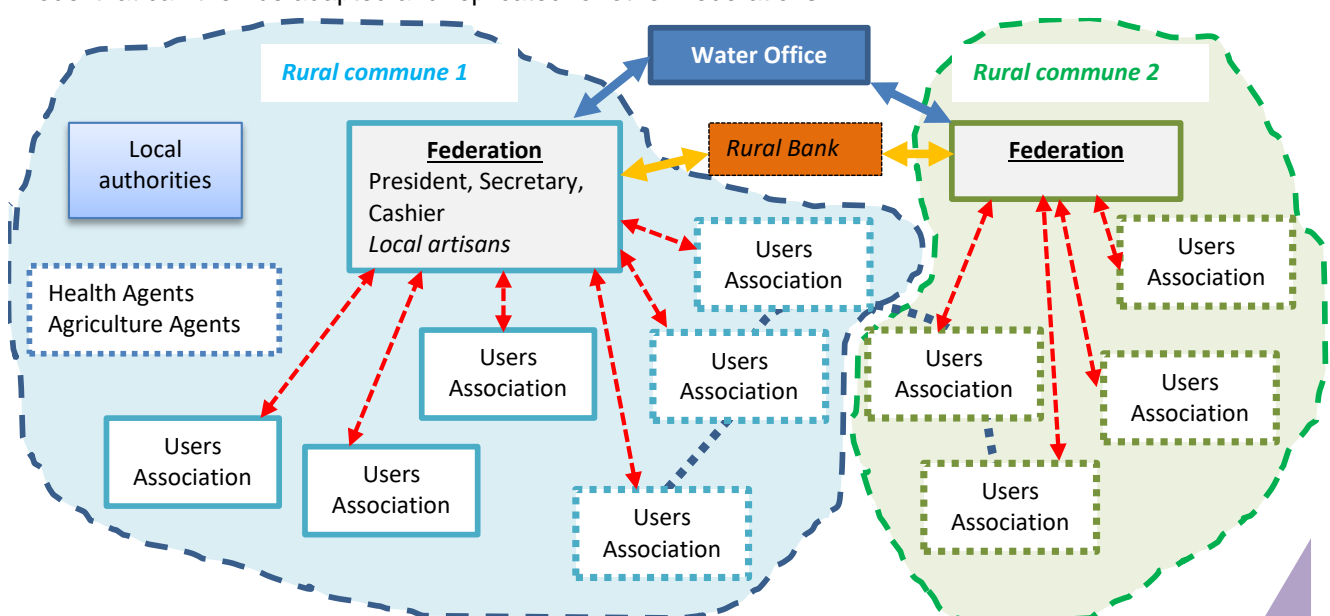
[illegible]

Water Office

Rural commune 1

Rural commune 2

Local authorities

Federation
President, Secretary, Cashier
Local artisans

Rural Bank

Federation

Users Association

Users Association

Health Agents
Agriculture Agents

Users Association

Users Association

Users Association

Users Association

Users Association

Users Association

Users Association

Users Association

Users Association